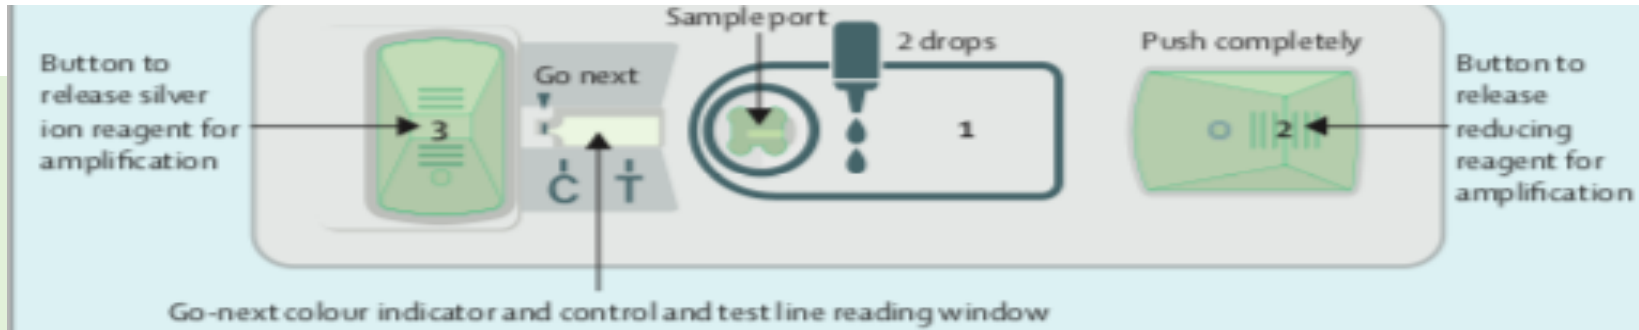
Button to release silver ion reagent for amplification

3

Go next

C T

Sample port

2 drops

1

Push completely

2

Button to release reducing reagent for amplification

Go-next colour indicator and control and test line reading window